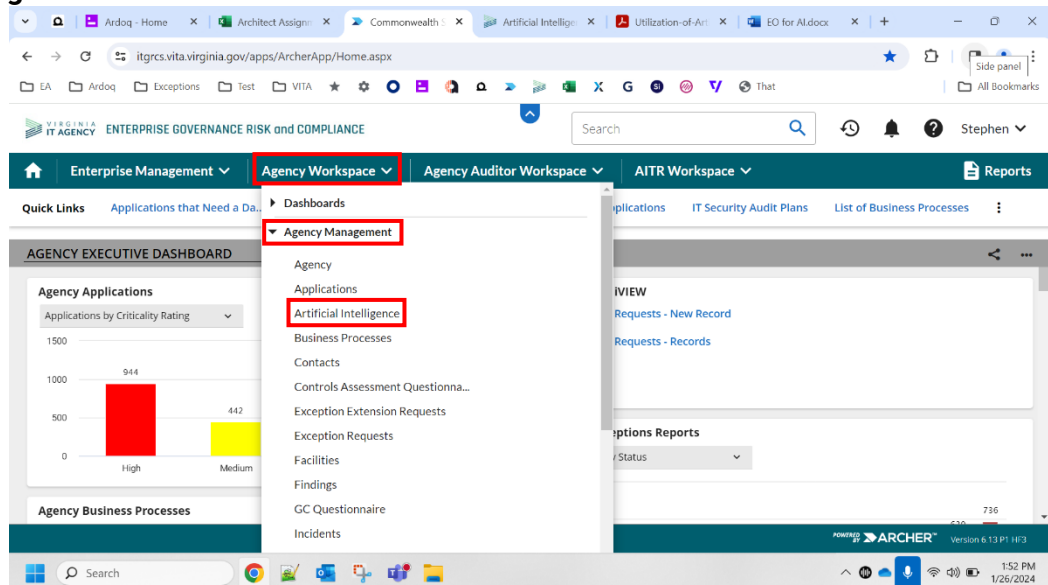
Ardoq - Home ×   Architect Assign ×   Commonwealth ×   Artificial Intellige ×   Utilization-of-Art ×   EO for AI.docx ×   +

itgrcs.vita.virginia.gov/apps/ArcherApp/Home.aspx

Side panel

EA   Ardoq   Exceptions   Test   VITA   That   All Bookmarks

VIRGINIA IT AGENCY   ENTERPRISE GOVERNANCE RISK and COMPLIANCE

Search

Stephen

Enterprise Management   Agency Workspace   Agency Auditor Workspace   AITR Workspace   Reports

Quick Links   Applications that Need a Da...   plications   IT Security Audit Plans   List of Business Processes

Dashboards

Agency Management

Agency
Applications
Artificial Intelligence
Business Processes
Contacts
Controls Assessment Questionna...
Exception Extension Requests
Exception Requests
Facilities
Findings
GC Questionnaire
Incidents

AGENCY EXECUTIVE DASHBOARD

Agency Applications

Applications by Criticality Rating

1500
1000
500
0

944
442

High   Medium

IVIEW

Requests - New Record
Requests - Records

eptions Reports

Status

736

Agency Business Processes

POWERED BY ARCHER   Version 6.13 P1 HF3

Search

1:52 PM
1/26/2024